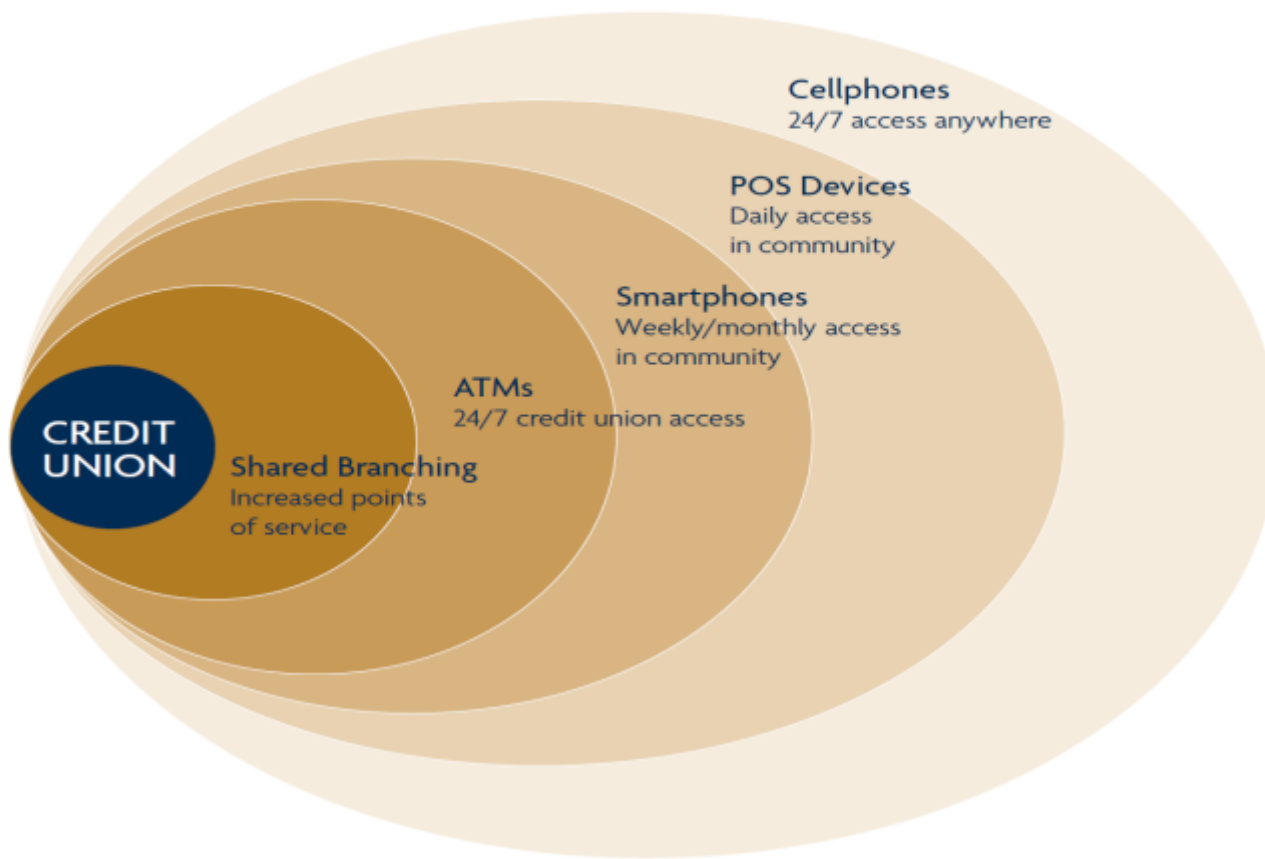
Cellphones
24/7 access anywhere

POS Devices
Daily access in community

Smartphones
Weekly/monthly access in community

ATMs
24/7 credit union access

CREDIT UNION

Shared Branching
Increased points of service